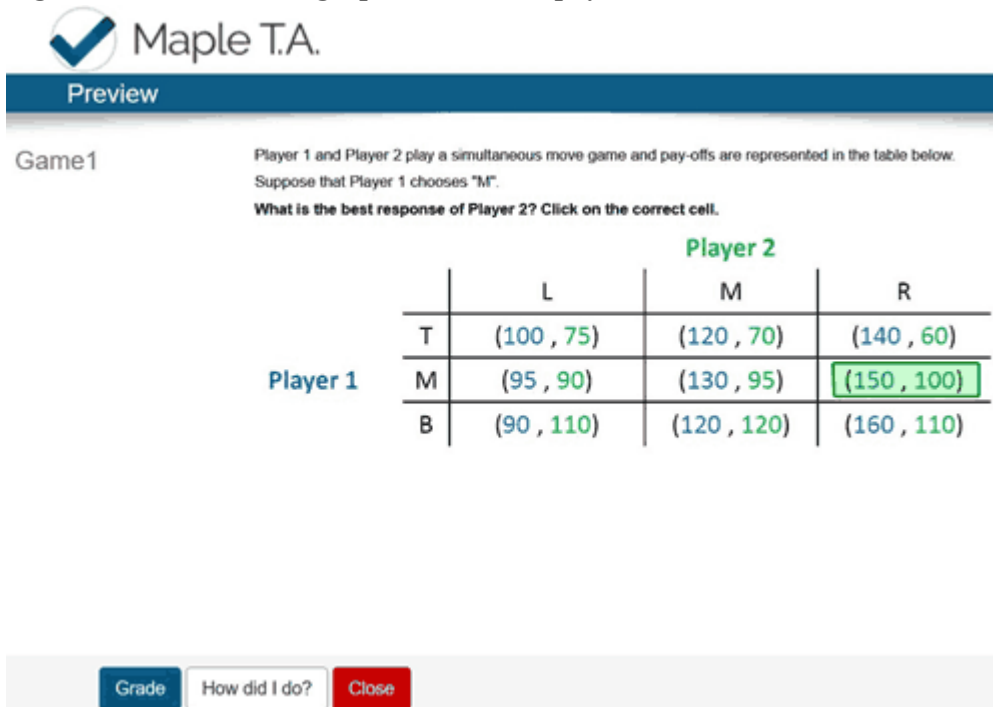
Maple T.A.

Preview

Game1

Player 1 and Player 2 play a simultaneous move game and pay-offs are represented in the table below. Suppose that Player 1 chooses "M".

**What is the best response of Player 2? Click on the correct cell.**

Player 2

Player 1

| | L | M | R |
|---|---|---|---|
| T | (100 , 75) | (120 , 70) | (140 , 60) |
| M | (95 , 90) | (130 , 95) | (150 , 100) |
| B | (90 , 110) | (120 , 120) | (160 , 110) |

Grade How did I do? Close